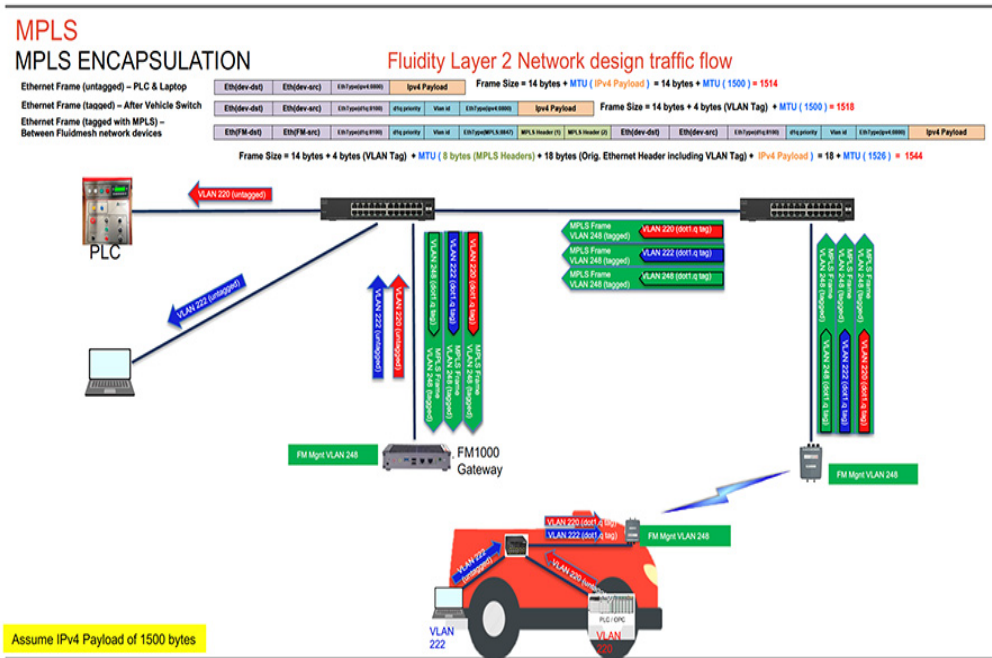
MPLS

MPLS ENCAPSULATION

Fluidity Layer 2 Network design traffic flow

Ethernet Frame (untagged) – PLC & Laptop

| Eth(dev-dst) | Eth(dev-src) | EthType(ipv4:0800) | Ipv4 Payload |
|---|---|---|---|

Frame Size = 14 bytes + MTU ( IPv4 Payload ) = 14 bytes + MTU ( 1500 ) = 1514

Ethernet Frame (tagged) – After Vehicle Switch

| Eth(dev-dst) | Eth(dev-src) | EthType(d1q:8100) | d1q.priority | Vlan id | EthType(ipv4:0800) | Ipv4 Payload |
|---|---|---|---|---|---|---|

Frame Size = 14 bytes + 4 bytes (VLAN Tag) + MTU ( 1500 ) = 1518

Ethernet Frame (tagged with MPLS) – Between Fluidmesh network devices

| Eth(FM-dst) | Eth(FM-src) | EthType(d1q:8100) | d1q.priority | Vlan id | EthType(MPLS:8847) | MPLS Header (1) | MPLS Header (2) | Eth(dev-dst) | Eth(dev-src) | EthType(d1q:8100) | d1q.priority | Vlan id | EthType(ipv4:0800) | Ipv4 Payload |
|---|---|---|---|---|---|---|---|---|---|---|---|---|---|---|

Frame Size = 14 bytes + 4 bytes (VLAN Tag) + MTU ( 8 bytes (MPLS Headers) + 18 bytes (Orig. Ethernet Header including VLAN Tag) + IPv4 Payload ) = 18 + MTU ( 1526 ) = 1544

VLAN 220 (untagged)

PLC

VLAN 222 (untagged)

VLAN 222 (untagged)

VLAN 220 (untagged)

VLAN 248 (dot1.q tag)

VLAN 222 (dot1.q tag)

VLAN 220 (dot1.q tag)

MPLS Frame VLAN 248 (tagged)

MPLS Frame VLAN 248 (tagged)

MPLS Frame VLAN 248 (tagged)

MPLS Frame VLAN 248 (tagged)

VLAN 220 (dot1.q tag)

MPLS Frame VLAN 248 (tagged)

VLAN 222 (dot1.q tag)

MPLS Frame VLAN 248 (tagged)

VLAN 248 (dot1.q tag)

MPLS Frame VLAN 248 (tagged)

MPLS Frame VLAN 248 (tagged)

MPLS Frame VLAN 248 (tagged)

VLAN 248 (dot1.q tag)

VLAN 222 (dot1.q tag)

VLAN 220 (dot1.q tag)

FM Mgnt VLAN 248

FM1000 Gateway

FM Mgnt VLAN 248

VLAN 220 (dot1.q tag)

VLAN 222 (dot1.q tag)

FM Mgnt VLAN 248

VLAN 222 (untagged)

VLAN 220 (untagged)

PLC / OPC

VLAN 222

VLAN 220

Assume IPv4 Payload of 1500 bytes